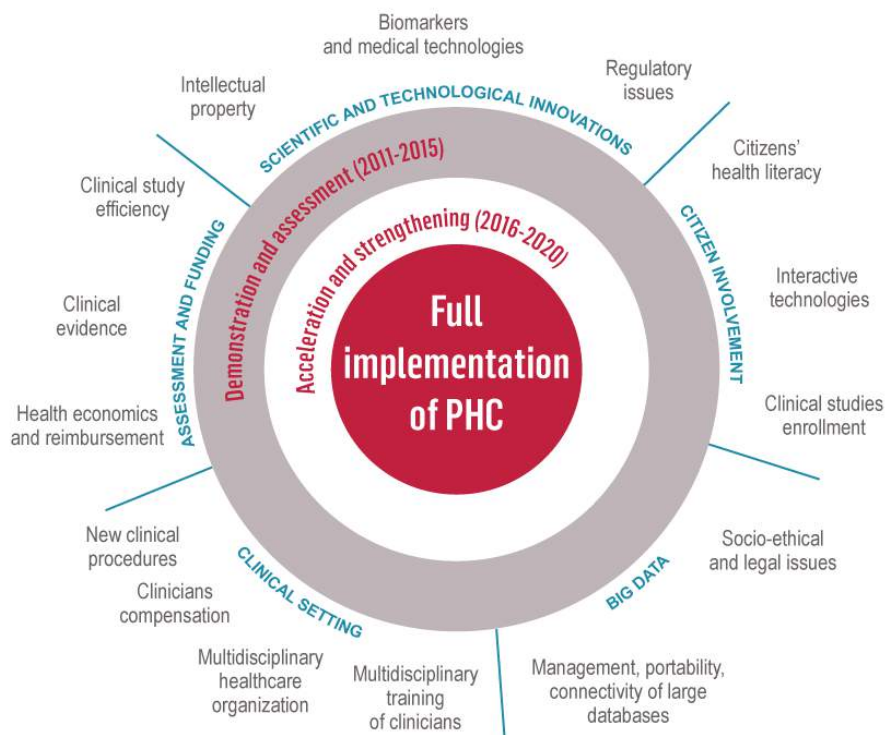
Full implementation of PHC

Acceleration and strengthening (2016-2020)

Demonstration and assessment (2011-2015)

SCIENTIFIC AND TECHNOLOGICAL INNOVATIONS

Intellectual property

Biomarkers and medical technologies

Regulatory issues

CITIZEN INVOLVEMENT

Citizens' health literacy

Interactive technologies

Clinical studies enrollment

BIG DATA

Socio-ethical and legal issues

Management, portability, connectivity of large databases

CLINICAL SETTING

Multidisciplinary training of clinicians

Multidisciplinary healthcare organization

Clinicians compensation

New clinical procedures

ASSESSMENT AND FUNDING

Health economics and reimbursement

Clinical evidence

Clinical study efficiency